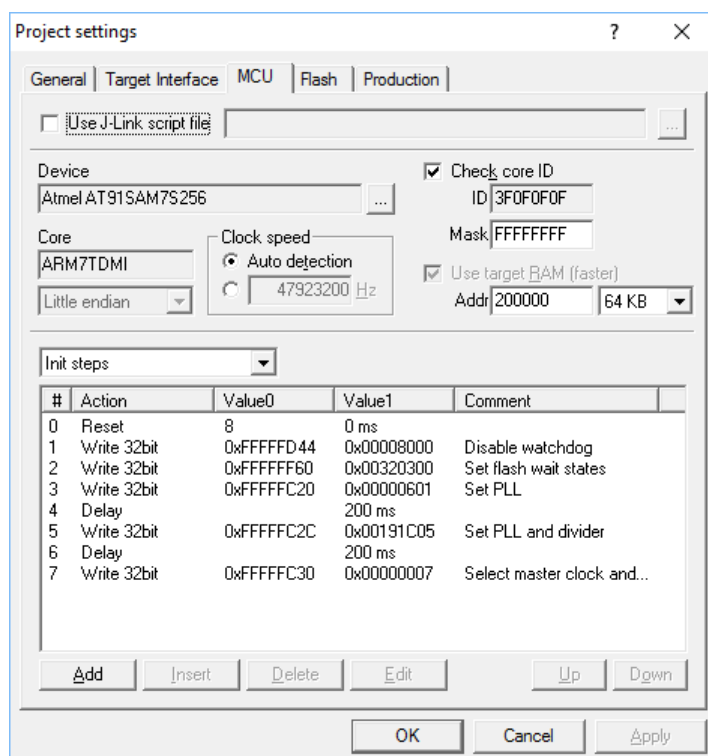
Project settings ? X

General | Target Interface | MCU | Flash | Production

Use J-Link script file ...

Device
Atmel AT91SAM7S256 ...

Check core ID
ID 3F0F0F0F
Mask FFFFFFFF

Core
ARM7TDMI

Clock speed
Auto detection
47923200 Hz

Little endian

Use target RAM (faster)
Addr 200000 64 KB

Init steps

| # | Action | Value0 | Value1 | Comment |
|---|---|---|---|---|
| 0 | Reset | 8 | 0 ms | |
| 1 | Write 32bit | 0xFFFFFD44 | 0x00008000 | Disable watchdog |
| 2 | Write 32bit | 0xFFFFFF60 | 0x00320300 | Set flash wait states |
| 3 | Write 32bit | 0xFFFFFC20 | 0x00000601 | Set PLL |
| 4 | Delay | | 200 ms | |
| 5 | Write 32bit | 0xFFFFFC2C | 0x00191C05 | Set PLL and divider |
| 6 | Delay | | 200 ms | |
| 7 | Write 32bit | 0xFFFFFC30 | 0x00000007 | Select master clock and... |

Add Insert Delete Edit Up Down

OK Cancel Apply